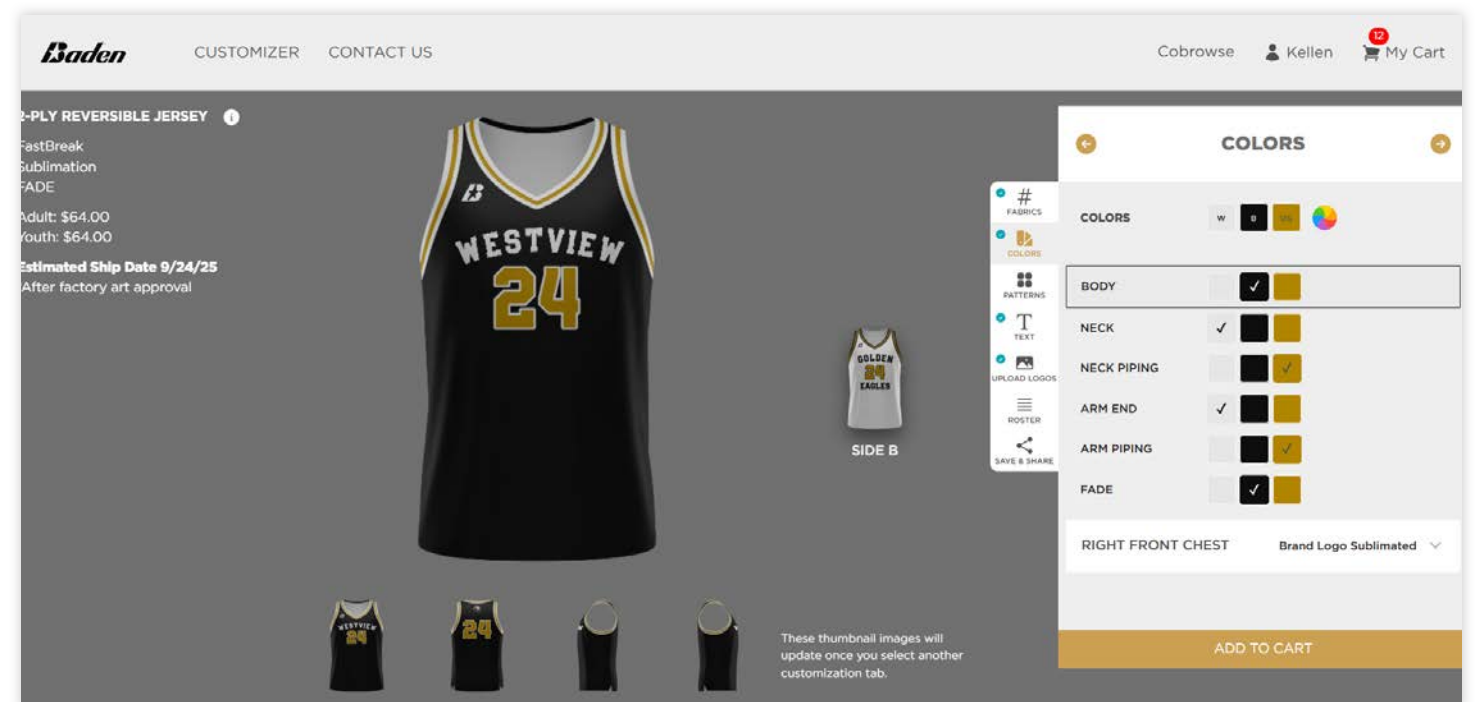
Baden CUSTOMIZER CONTACT US

Cobrowse Kellen 12 My Cart

2-PLY REVERSIBLE JERSEY

FastBreak
Sublimation
FADE

Adult: $64.00
Youth: $64.00

Estimated Ship Date 9/24/25
After factory art approval

WESTVIEW 24

GOLDEN 24 EAGLES

SIDE B

FABRICS
COLORS
PATTERNS
TEXT
UPLOAD LOGOS
ROSTER
SAVE & SHARE

COLORS

| COLORS | W | B | VG |
|---|---|---|---|
| BODY | | ✓ | |
| NECK | ✓ | | |
| NECK PIPING | | | ✓ |
| ARM END | ✓ | | |
| ARM PIPING | | | ✓ |
| FADE | | ✓ | |

RIGHT FRONT CHEST Brand Logo Sublimated

WESTVIEW 24 24

These thumbnail images will update once you select another customization tab.

ADD TO CART